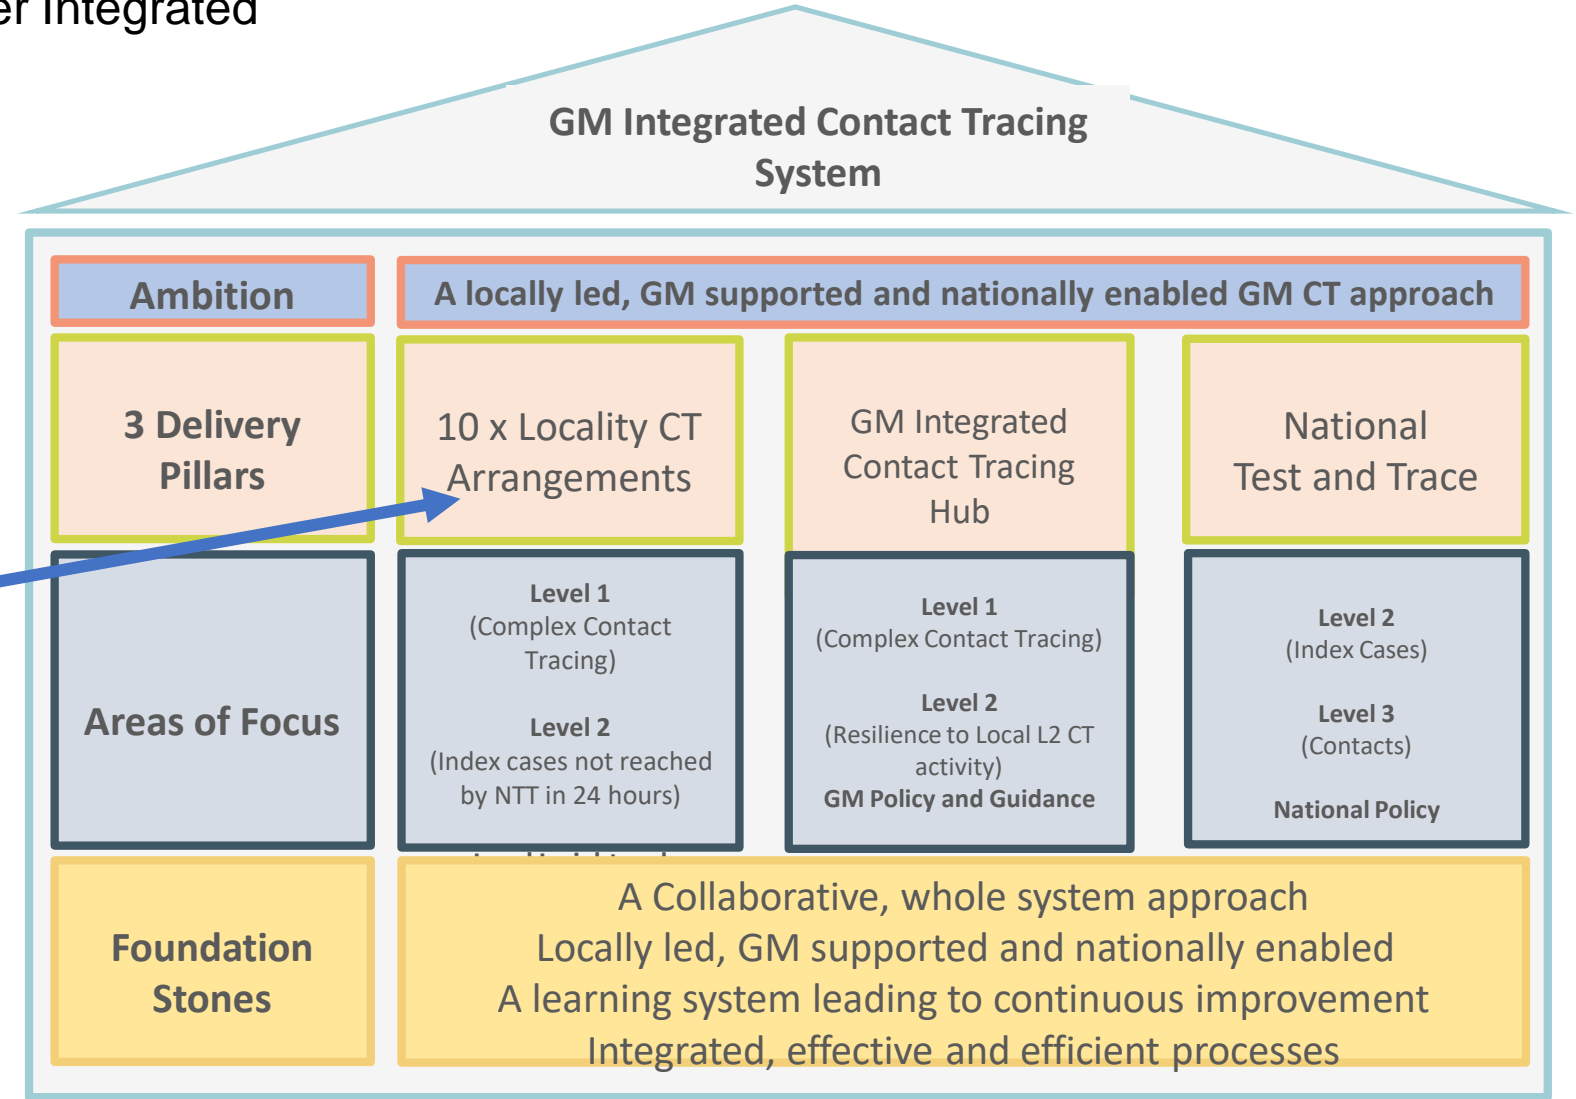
er Integrated

GM Integrated Contact Tracing System

Ambition

A locally led, GM supported and nationally enabled GM CT approach

3 Delivery Pillars

10 x Locality CT Arrangements

GM Integrated Contact Tracing Hub

National Test and Trace

Areas of Focus

Level 1
(Complex Contact Tracing)

Level 2
(Index cases not reached by NTT in 24 hours)

Level 1
(Complex Contact Tracing)

Level 2
(Resilience to Local L2 CT activity)
GM Policy and Guidance

Level 2
(Index Cases)

Level 3
(Contacts)

National Policy

Foundation Stones

A Collaborative, whole system approach
Locally led, GM supported and nationally enabled
A learning system leading to continuous improvement
Integrated, effective and efficient processes